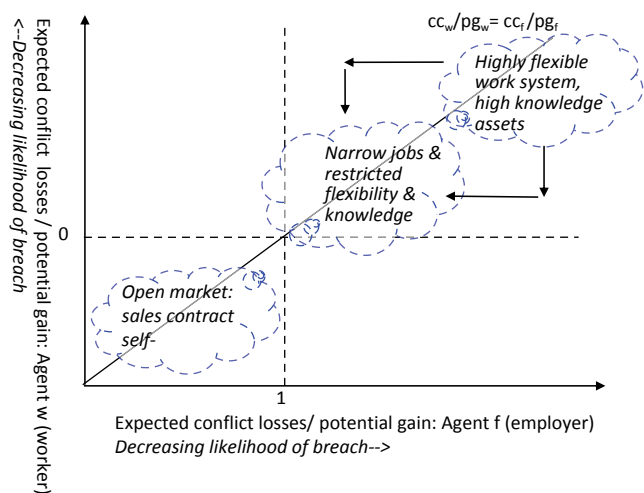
$cc_w/pg_w = cc_f/pg_f$

Highly flexible work system, high knowledge assets

Narrow jobs & restricted flexibility & knowledge

Open market: sales contract self-

0

1

Expected conflict losses / potential gain: Agent w (worker)
<--Decreasing likelihood of breach

Expected conflict losses/ potential gain: Agent f (employer)
Decreasing likelihood of breach-->